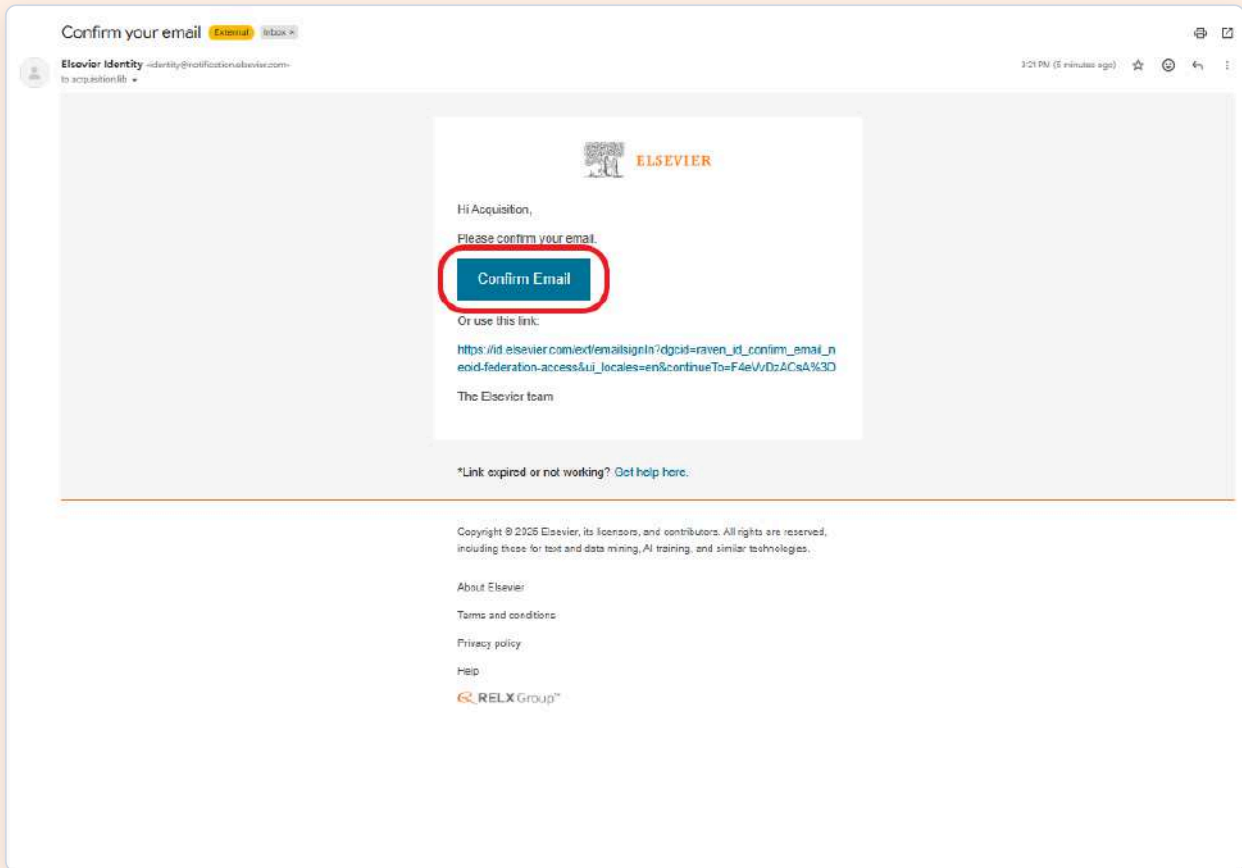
Confirm your email External Inbox ×

Elsevier Identity <identity@notification.elsevier.com>
to acquisitionlib

3:21 PM (5 minutes ago)

ELSEVIER

Hi Acquisition,

Please confirm your email.

Confirm Email

Or use this link:

https://id.elsevier.com/ext/emailsignin?dgcid=raven_id_confirm_email_neoid-federation-access&ui_locales=en&continueTo=F4eVyDzACsA%3D

The Elsevier team

*Link expired or not working? Get help here.

Copyright © 2025 Elsevier, its licensors, and contributors. All rights are reserved, including those for text and data mining, AI training, and similar technologies.

About Elsevier

Terms and conditions

Privacy policy

Help

RELX Group™